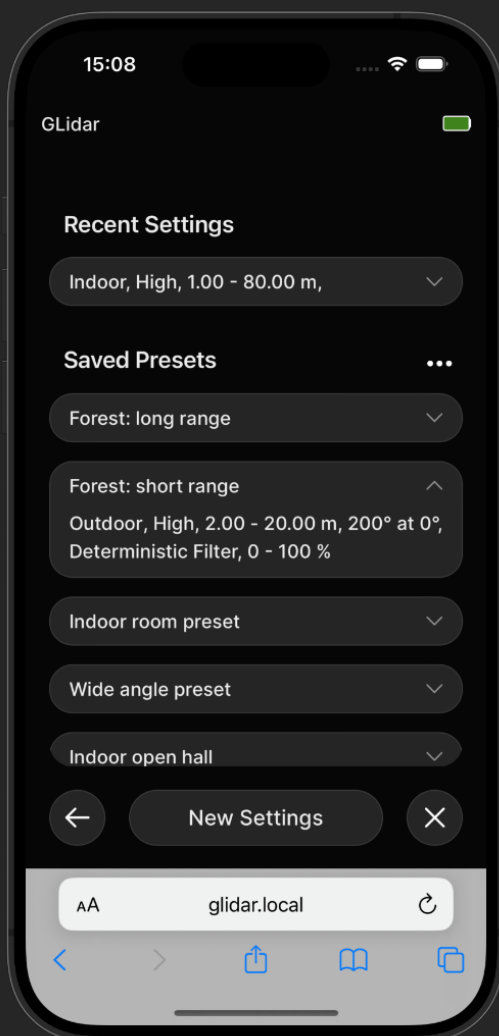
15:08

GLidar

Recent Settings

Indoor, High, 1.00 - 80.00 m,

Saved Presets

Forest: long range

Forest: short range

Outdoor, High, 2.00 - 20.00 m, 200° at 0°, Deterministic Filter, 0 - 100 %

Indoor room preset

Wide angle preset

Indoor open hall

New Settings

AA glidar.local